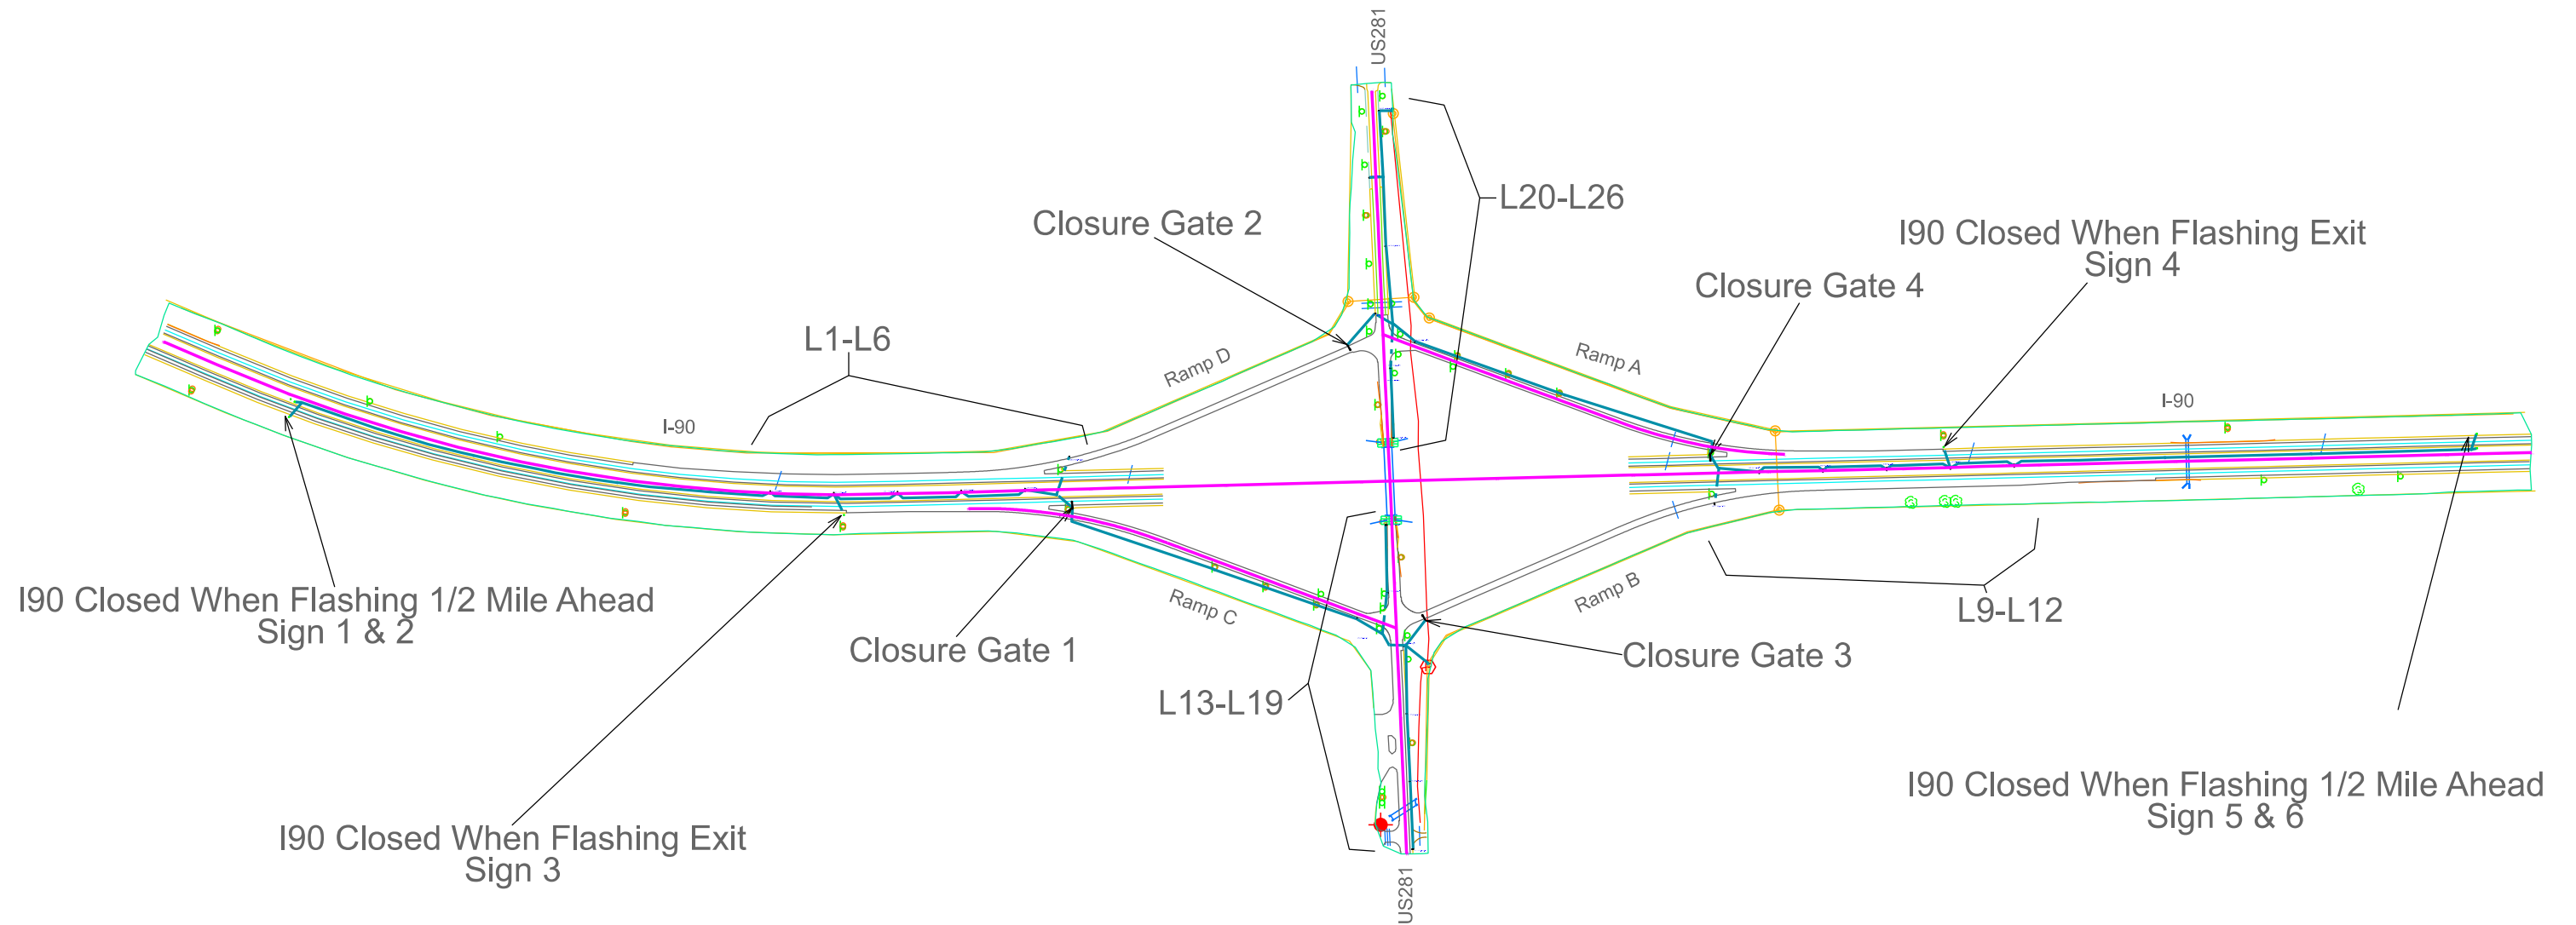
US281

L20-L26

Closure Gate 2

I90 Closed When Flashing Exit
Sign 4

Closure Gate 4

L1-L6

Ramp D

Ramp A

I-90

I-90

I90 Closed When Flashing 1/2 Mile Ahead
Sign 1 & 2

Ramp C

Ramp B

L9-L12

Closure Gate 1

Closure Gate 3

L13-L19

I90 Closed When Flashing 1/2 Mile Ahead
Sign 5 & 6

I90 Closed When Flashing Exit
Sign 3

US281